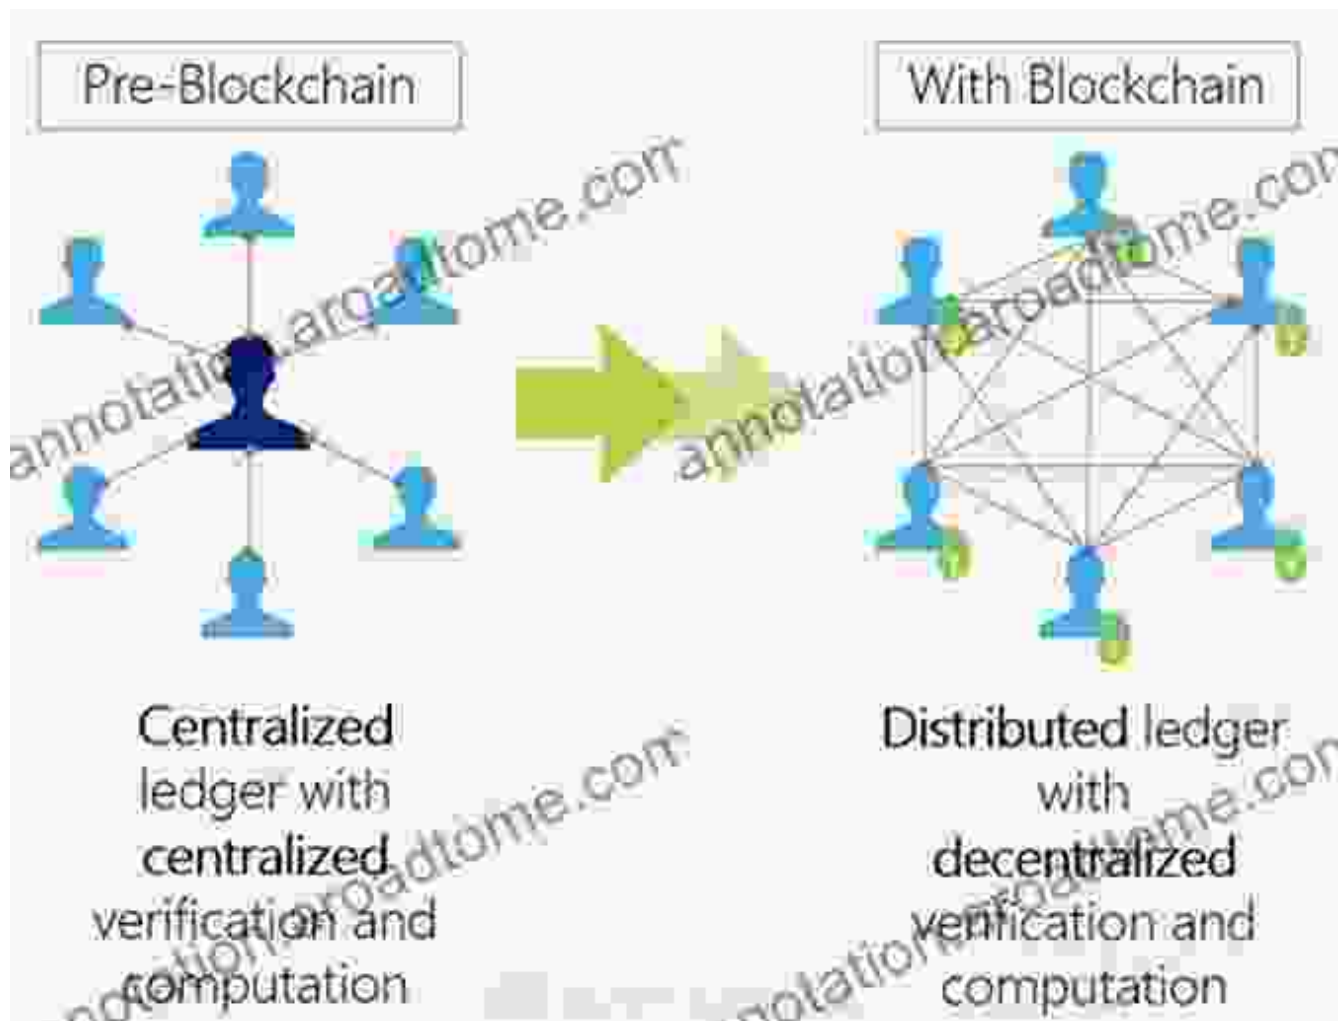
Pre-Blockchain

With Blockchain

annotation.argadtome.com

annotation.aroadtome.com

Centralized ledger with centralized verification and computation

annotation.aroadtome.com

Distributed ledger with decentralized verification and computation

annotation.aroadtome.com